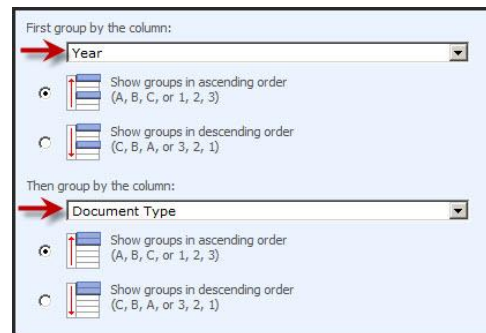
First group by the column:

Year

Show groups in ascending order
(A, B, C, or 1, 2, 3)

Show groups in descending order
(C, B, A, or 3, 2, 1)

Then group by the column:

Document Type

Show groups in ascending order
(A, B, C, or 1, 2, 3)

Show groups in descending order
(C, B, A, or 3, 2, 1)